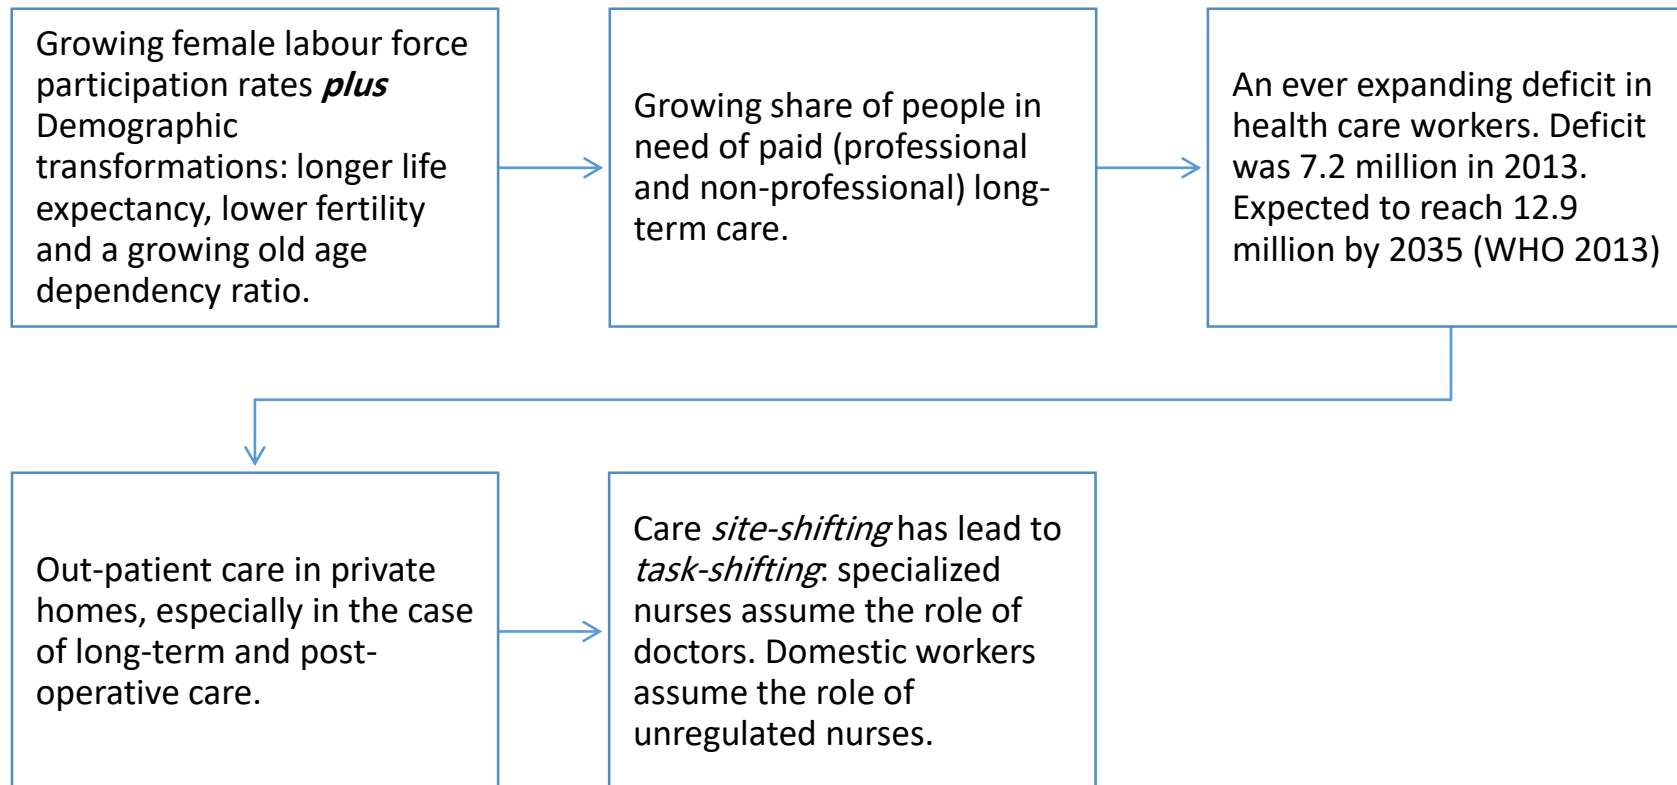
Growing female labour force participation rates *plus* Demographic transformations: longer life expectancy, lower fertility and a growing old age dependency ratio.

Growing share of people in need of paid (professional and non-professional) long-term care.

An ever expanding deficit in health care workers. Deficit was 7.2 million in 2013. Expected to reach 12.9 million by 2035 (WHO 2013)

Out-patient care in private homes, especially in the case of long-term and post-operative care.

Care *site-shifting* has lead to *task-shifting*: specialized nurses assume the role of doctors. Domestic workers assume the role of unregulated nurses.